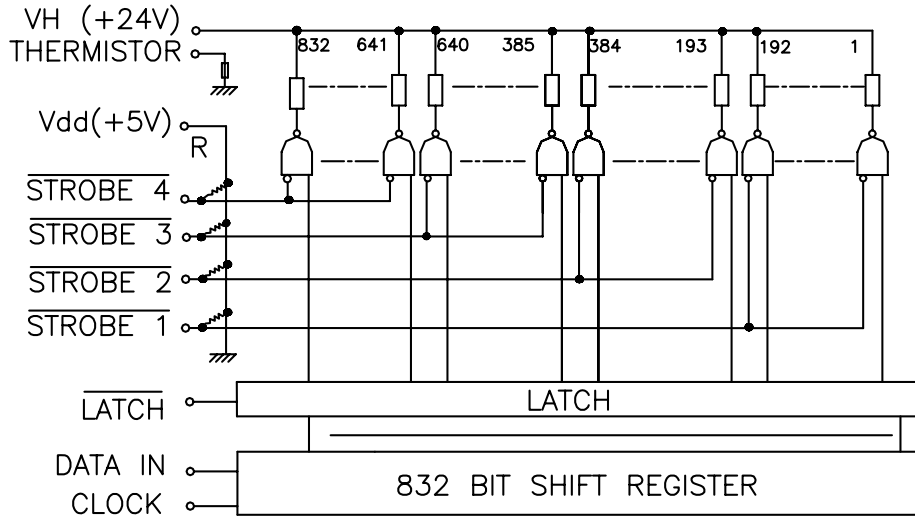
VH (+24V)
THERMISTOR
832 641 640 385 384 193 192 1
Vdd(+5V)
R
$\overline{\text{STROBE 4}}$
$\overline{\text{STROBE 3}}$
$\overline{\text{STROBE 2}}$
$\overline{\text{STROBE 1}}$
$\overline{\text{LATCH}}$
LATCH
DATA IN
CLOCK
832 BIT SHIFT REGISTER